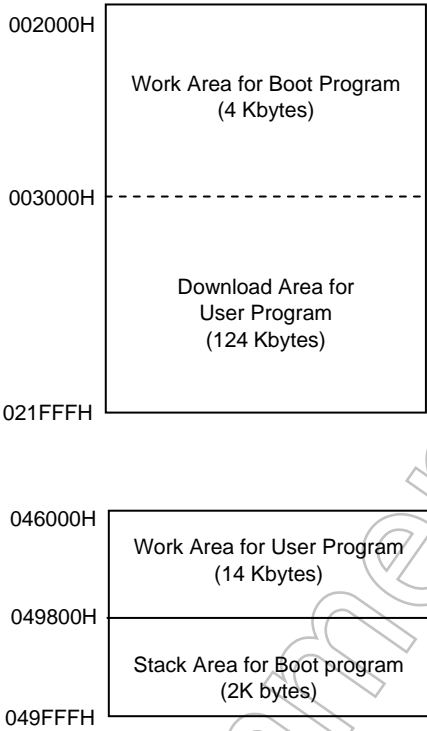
002000H

Work Area for Boot Program
(4 Kbytes)

003000H

Download Area for
User Program
(124 Kbytes)

021FFFH

046000H

Work Area for User Program
(14 Kbytes)

049800H

Stack Area for Boot program
(2K bytes)

049FFFH